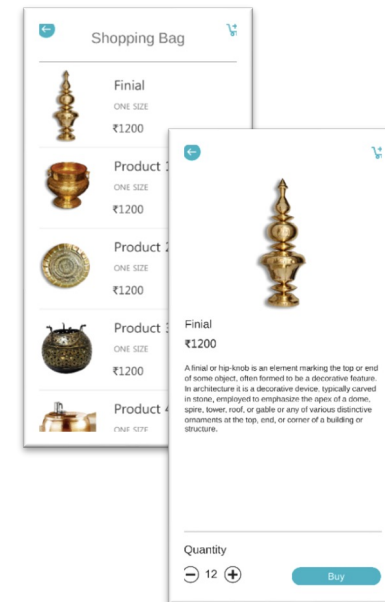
Shopping Bag

Finial
ONE SIZE
₹1200

Product 1
ONE SIZE
₹1200

Product 2
ONE SIZE
₹1200

Product 3
ONE SIZE
₹1200

Product 4
ONE SIZE

Finial
₹1200

A finial or hip-knob is an element marking the top or end of some object, often formed to be a decorative feature. In architecture it is a decorative device, typically carved in stone, employed to emphasize the apex of a dome, spire, tower, roof, or gable or any of various distinctive ornaments at the top, end, or corner of a building or structure.

Quantity
12
Buy